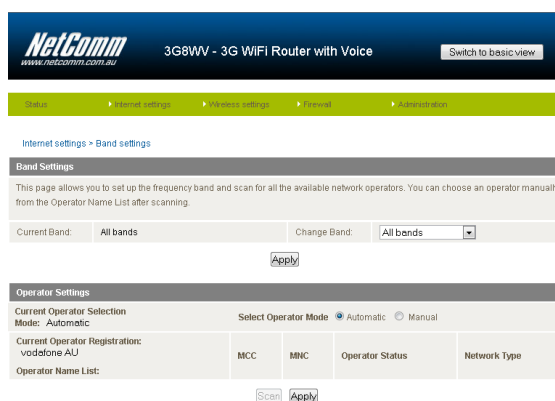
NetComm
www.netcomm.com.au

3G8WV - 3G WiFi Router with Voice

Switch to basic view

Status | Internet settings | Wireless settings | Firewall | Administration

Internet settings > Band settings

Band Settings

This page allows you to set up the frequency band and scan for all the available network operators. You can choose an operator manuall from the Operator Name List after scanning.

| Current Band: | All bands | Change Band: | All bands |
|---|---|---|---|

Apply

Operator Settings

Current Operator Selection Mode: Automatic

Select Operator Mode Automatic Manual

| Current Operator Registration: vodafone AU | MCC | MNC | Operator Status | Network Type |
|---|---|---|---|---|
| Operator Name List: | | | | |

Scan Apply